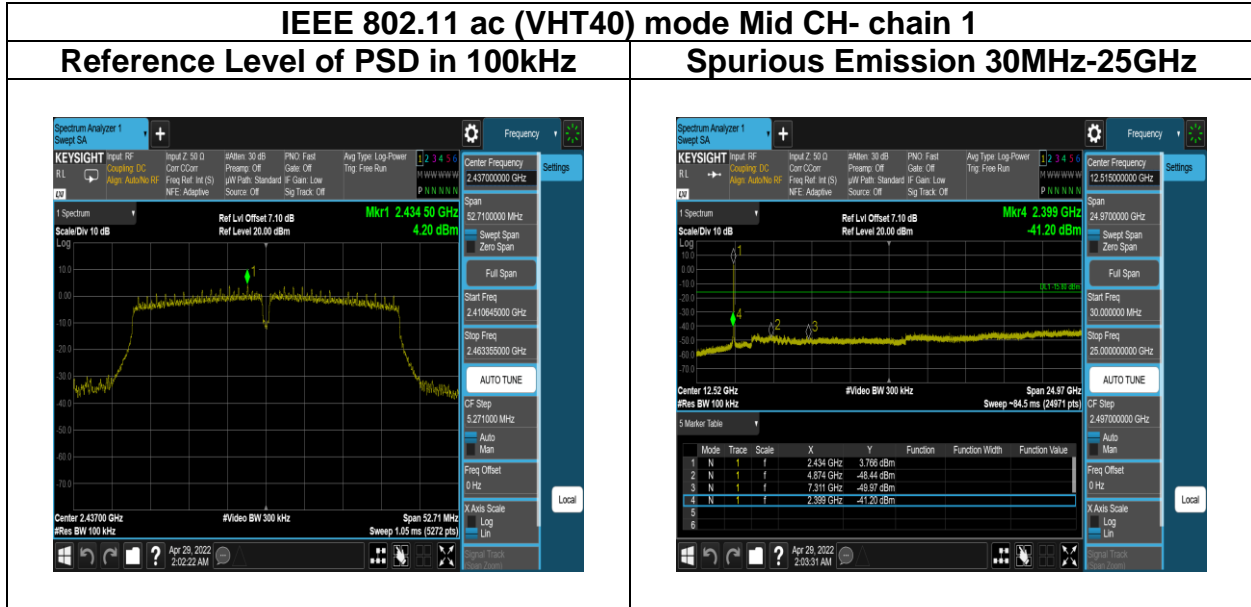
IEEE 802.11 ac (VHT40) mode Mid CH- chain 1

| Reference Level of PSD in 100kHz | Spurious Emission 30MHz-25GHz |
|---|---|

Spectrum Analyzer 1 Swept SA

Frequency

KEYSIGHT Input: RF Coupling: DC Align: Auto/No RF

Input Z: 50 Ω Corr CCorr Freq Ref: Int (S) NFE: Adaptive

#Atten: 30 dB Preamp: Off µW Path: Standard Source: Off

PNO: Fast Gate: Off IF Gain: Low Sig Track: Off

Avg Type: Log-Power Trig: Free Run

1 2 3 4 5 6 M WWWWW P NNNNN

Center Frequency 2.437000000 GHz

Settings

1 Spectrum

Scale/Div 10 dB

Log

Ref Lvl Offset 7.10 dB Ref Level 20.00 dBm

Mkr1 2.434 50 GHz 4.20 dBm

10.0 0.00 -10.0 -20.0 -30.0 -40.0 -50.0 -60.0 -70.0

Span 52.7100000 MHz

Swept Span Zero Span

Full Span

Start Freq 2.410645000 GHz

Stop Freq 2.463355000 GHz

AUTO TUNE

CF Step 5.271000 MHz

Auto Man

Freq Offset 0 Hz

X Axis Scale Log Lin

Local

Center 2.43700 GHz #Res BW 100 kHz

#Video BW 300 kHz

Span 52.71 MHz Sweep 1.05 ms (5272 pts)

Apr 29, 2022 2:02:22 AM

Spectrum Analyzer 1 Swept SA

Frequency

KEYSIGHT Input: RF Coupling: DC Align: Auto/No RF

Input Z: 50 Ω Corr CCorr Freq Ref: Int (S) NFE: Adaptive

#Atten: 30 dB Preamp: Off µW Path: Standard Source: Off

PNO: Fast Gate: Off IF Gain: Low Sig Track: Off

Avg Type: Log-Power Trig: Free Run

1 2 3 4 5 6 M WWWWW P NNNNN

Center Frequency 12.515000000 GHz

Settings

1 Spectrum

Scale/Div 10 dB

Log

Ref Lvl Offset 7.10 dB Ref Level 20.00 dBm

Mkr4 2.399 GHz -41.20 dBm

10.0 0.00 -10.0 -20.0 -30.0 -40.0 -50.0 -60.0 -70.0

DL1 -15.80 dBm

Span 24.9700000 GHz

Swept Span Zero Span

Full Span

Start Freq 30.000000 MHz

Stop Freq 25.000000000 GHz

AUTO TUNE

CF Step 2.497000000 GHz

Auto Man

Freq Offset 0 Hz

X Axis Scale Log Lin

Local

Center 12.52 GHz #Res BW 100 kHz

#Video BW 300 kHz

Span 24.97 GHz Sweep ~84.5 ms (24971 pts)

5 Marker Table

| | Mode | Trace | Scale | X | Y | Function | Function Width | Function Value |
|---|---|---|---|---|---|---|---|---|
| 1 | N | 1 | f | 2.434 GHz | 3.766 dBm | | | |
| 2 | N | 1 | f | 4.874 GHz | -48.44 dBm | | | |
| 3 | N | 1 | f | 7.311 GHz | -49.97 dBm | | | |
| 4 | N | 1 | f | 2.399 GHz | -41.20 dBm | | | |
| 5 | | | | | | | | |
| 6 | | | | | | | | |

Apr 29, 2022 2:03:31 AM

Signal Track (Span Zoom)